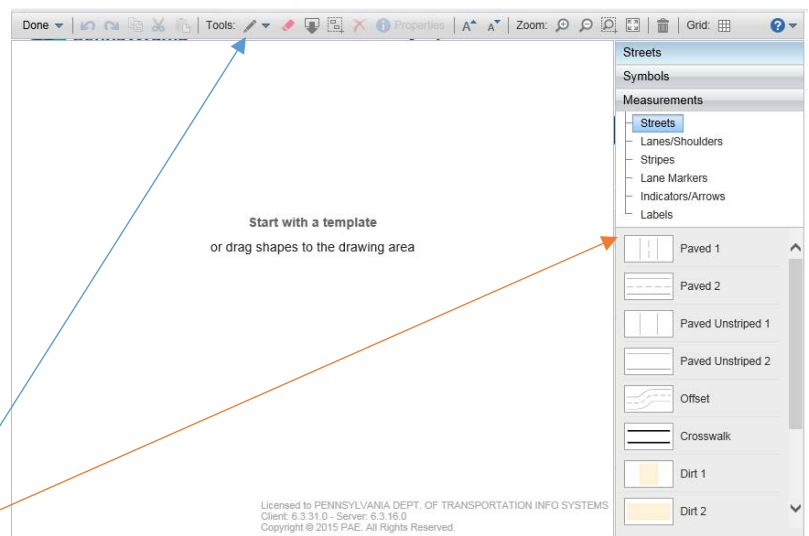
Done Tools: Properties Zoom: Grid:

Start with a template
or drag shapes to the drawing area

Licensed to PENNSYLVANIA DEPT. OF TRANSPORTATION INFO SYSTEMS
Client: 6.3.31.0 - Server: 6.3.16.0
Copyright © 2015 PAE. All Rights Reserved.

Streets
Symbols
Measurements
Streets
Lanes/Shoulders
Stripes
Lane Markers
Indicators/Arrows
Labels

Paved 1
Paved 2
Paved Unstriped 1
Paved Unstriped 2
Offset
Crosswalk
Dirt 1
Dirt 2